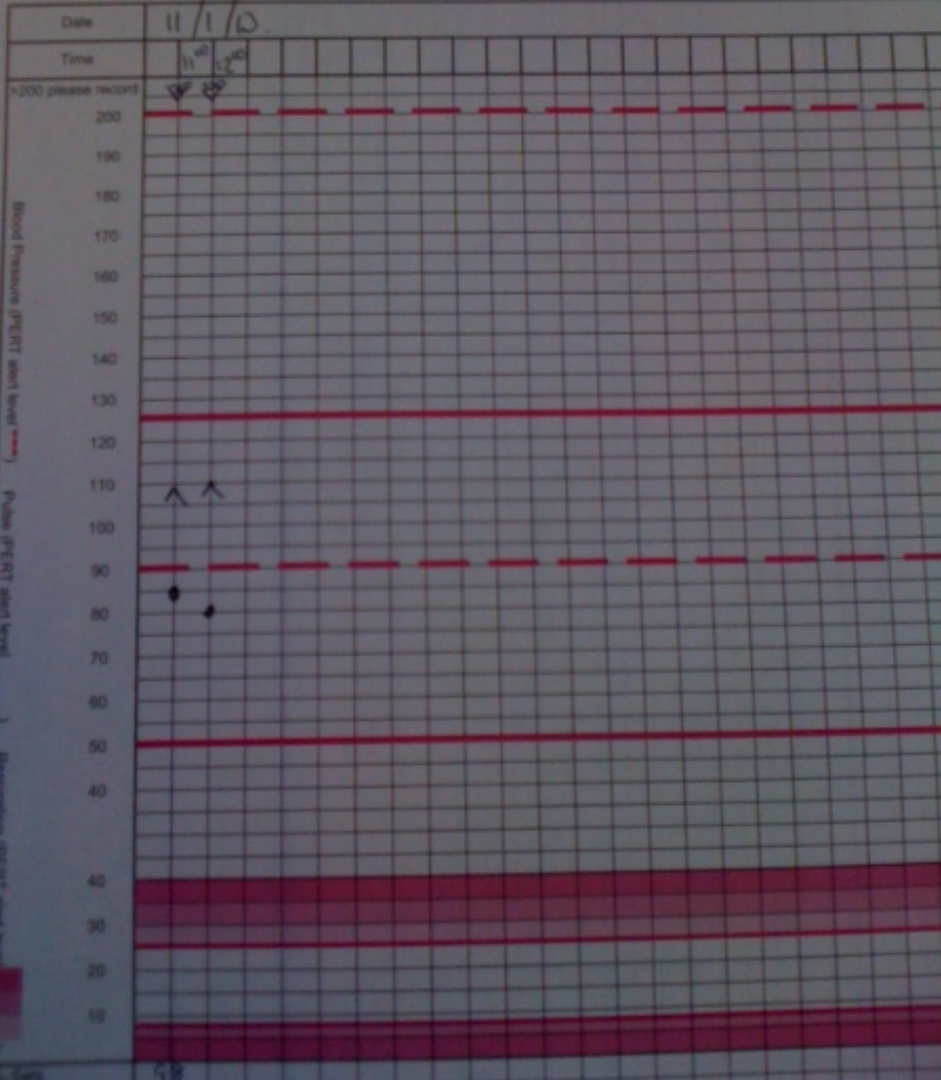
Date 11/1/10

Time $11^{00}$ $12^{00}$

>200 please record

200
190
180
170
160
150
140
130
120
110
100
90
80
70
60
50
40

Blood Pressure (PERT alert level ---) Pulse (PERT alert level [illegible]) Respirations (PERT alert level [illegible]

40
30
20
10

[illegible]